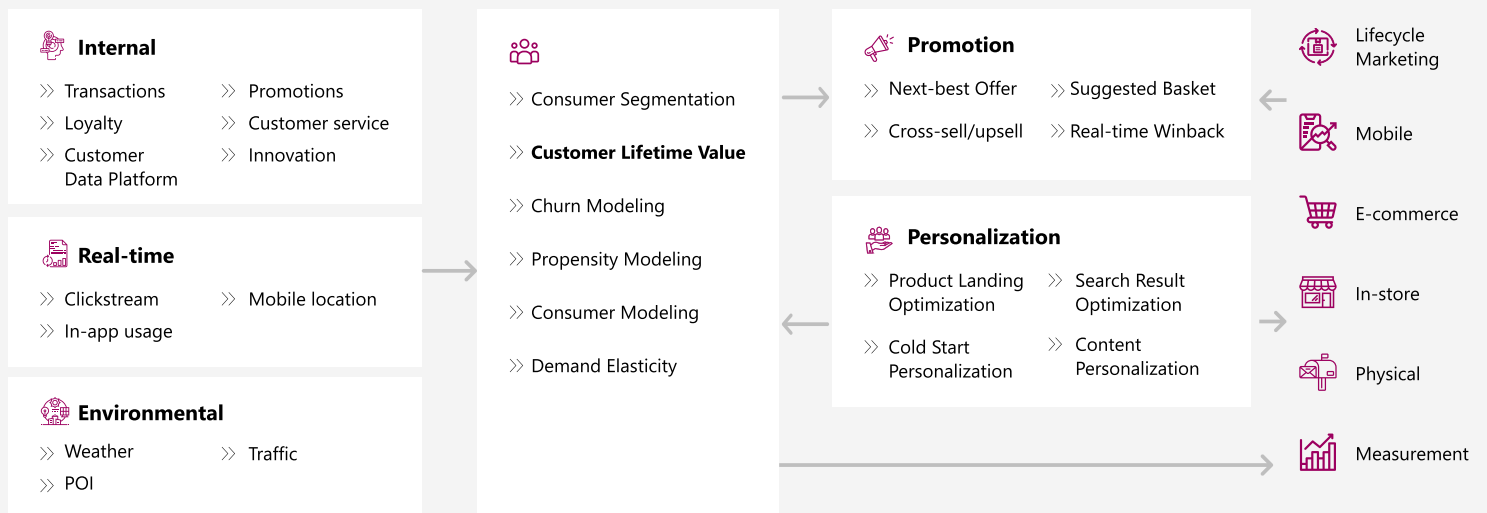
Internal

Transactions
Loyalty
Customer Data Platform

Promotions
Customer service
Innovation

Real-time

Clickstream
In-app usage

Mobile location

Environmental

Weather
POI

Traffic

Consumer Segmentation

Customer Lifetime Value

Churn Modeling

Propensity Modeling

Consumer Modeling

Demand Elasticity

Promotion

Next-best Offer
Cross-sell/upsell

Suggested Basket
Real-time Winback

Personalization

Product Landing Optimization
Cold Start Personalization

Search Result Optimization
Content Personalization

Lifecycle Marketing

Mobile

E-commerce

In-store

Physical

Measurement